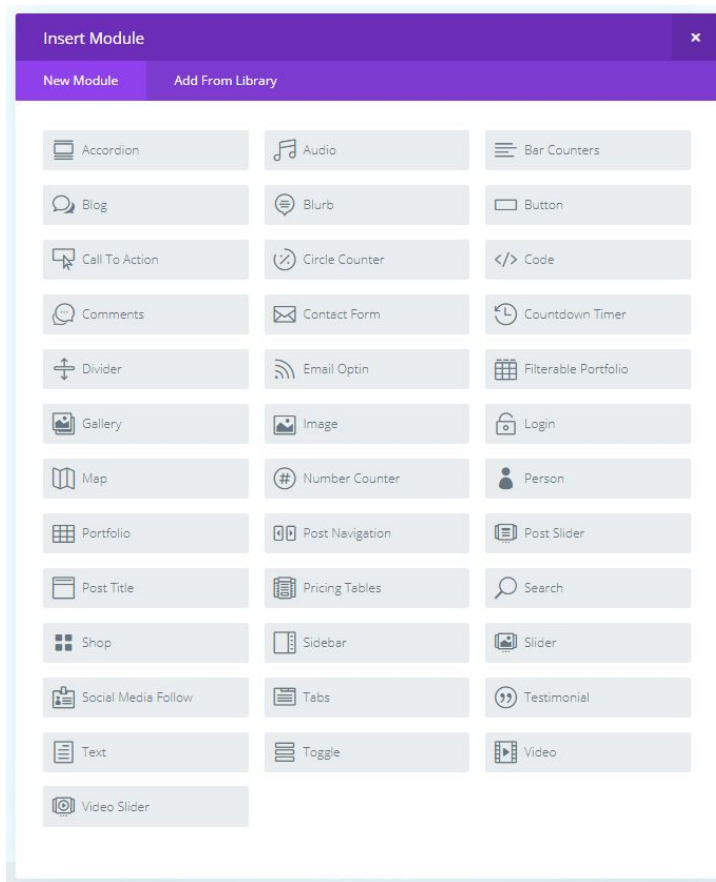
Insert Module ×

New Module
Add From Library

Accordion
Audio
Bar Counters
Blog
Blurb
Button
Call To Action
Circle Counter
</> Code
Comments
Contact Form
Countdown Timer
Divider
Email Optin
Filterable Portfolio
Gallery
Image
Login
Map
Number Counter
Person
Portfolio
Post Navigation
Post Slider
Post Title
Pricing Tables
Search
Shop
Sidebar
Slider
Social Media Follow
Tabs
Testimonial
Text
Toggle
Video
Video Slider